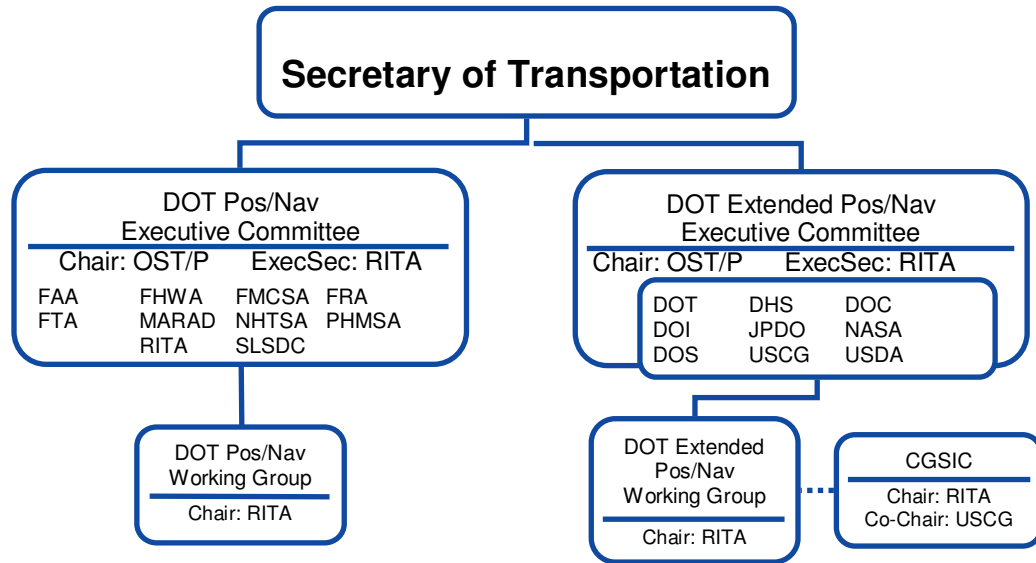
Secretary of Transportation

DOT Pos/Nav
Executive Committee

Chair: OST/P ExecSec: RITA

FAA FHWA FMCSA FRA
FTA MARAD NHTSA PHMSA
RITA SLSDC

DOT Pos/Nav
Working Group

Chair: RITA

DOT Extended Pos/Nav
Executive Committee

Chair: OST/P ExecSec: RITA

DOT DHS DOC
DOI JPDO NASA
DOS USCG USDA

DOT Extended
Pos/Nav
Working Group

Chair: RITA

CGSIC

Chair: RITA
Co-Chair: USCG